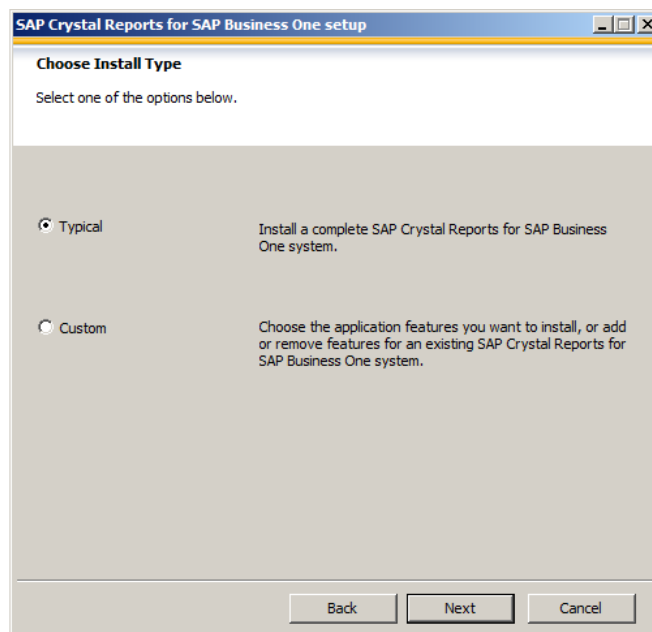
SAP Crystal Reports for SAP Business One setup

Choose Install Type

Select one of the options below.

Typical

Install a complete SAP Crystal Reports for SAP Business One system.

Custom

Choose the application features you want to install, or add or remove features for an existing SAP Crystal Reports for SAP Business One system.

Back

Next

Cancel